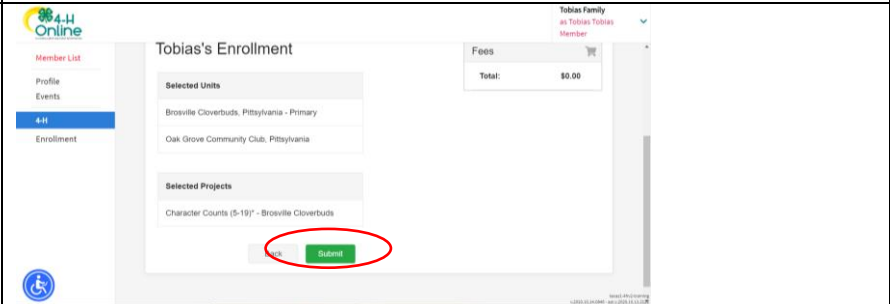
4-H Online

Tobias Family
as Tobias Tobias
Member

Member List
Profile
Events
4-H
Enrollment

Tobias's Enrollment

Selected Units
Brosville Cloverbuds, Pittsylvania - Primary
Oak Grove Community Club, Pittsylvania

Selected Projects
Character Counts (5-19)* - Brosville Cloverbuds

Back
Submit

Fees
Total: $0.00

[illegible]